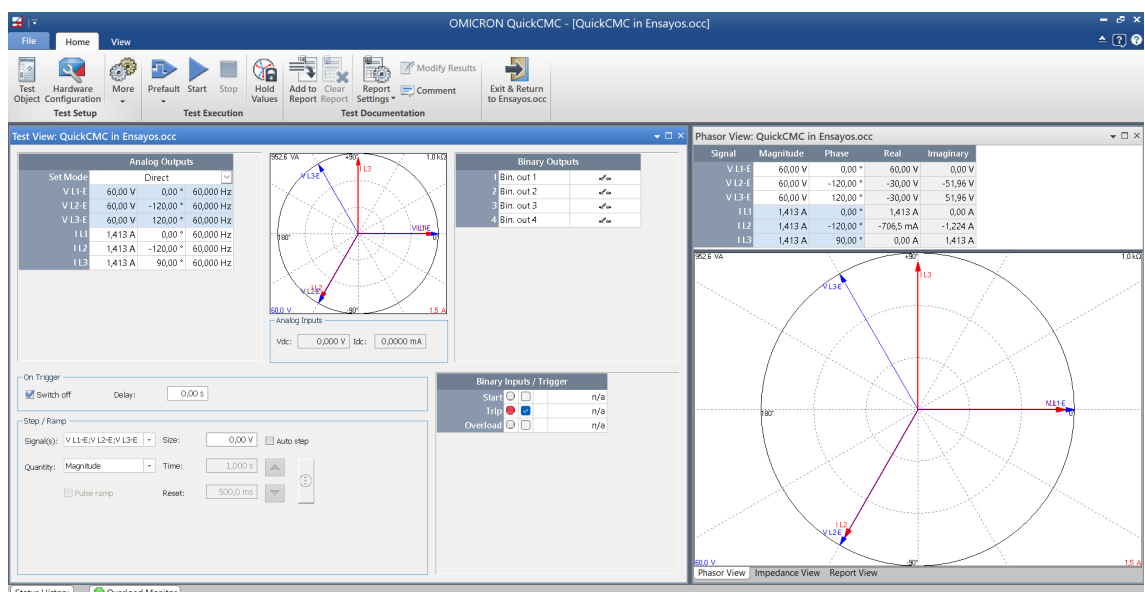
OMICRON QuickCMC - [QuickCMC in Ensayos.occ]

File Home View

Test Object Hardware Configuration More Prefault Start Stop Hold Values Add to Report Clear Report Report Settings Modify Results Comment Exit & Return to Ensayos.occ

Test Setup Test Execution Test Documentation

Test View: QuickCMC in Ensayos.occ

| Analog Outputs | | | |
|---|---|---|---|
| Set Mode | Direct | | |
| V L1-E | 60,00 V | 0,00 ° | 60,000 Hz |
| V L2-E | 60,00 V | -120,00 ° | 60,000 Hz |
| V L3-E | 60,00 V | 120,00 ° | 60,000 Hz |
| I L1 | 1,413 A | 0,00 ° | 60,000 Hz |
| I L2 | 1,413 A | -120,00 ° | 60,000 Hz |
| I L3 | 1,413 A | 90,00 ° | 60,000 Hz |

952,6 VA +90° 1,0 kΩ I L3 V L3-E V L1-E 180° I L2 V L2-E 60,0 V -90° 1,5 A

Analog Inputs
Vdc: 0,000 V Idc: 0,0000 mA

| Binary Outputs | |
|---|---|
| 1 Bin. out 1 | |
| 2 Bin. out 2 | |
| 3 Bin. out 3 | |
| 4 Bin. out 4 | |

On Trigger
Switch off Delay: 0,00 s

| Binary Inputs / Trigger | |
|---|---|
| Start | n/a |
| Trip | n/a |
| Overload | n/a |

Step / Ramp
Signal(s): V L1-E;V L2-E;V L3-E Size: 0,00 V Auto step
Quantity: Magnitude Time: 1,000 s
Pulse ramp Reset: 500,0 ms

Phasor View: QuickCMC in Ensayos.occ

| Signal | Magnitude | Phase | Real | Imaginary |
|---|---|---|---|---|
| V L1-E | 60,00 V | 0,00 ° | 60,00 V | 0,00 V |
| V L2-E | 60,00 V | -120,00 ° | -30,00 V | -51,96 V |
| V L3-E | 60,00 V | 120,00 ° | -30,00 V | 51,96 V |
| I L1 | 1,413 A | 0,00 ° | 1,413 A | 0,00 A |
| I L2 | 1,413 A | -120,00 ° | -706,5 mA | -1,224 A |
| I L3 | 1,413 A | 90,00 ° | 0,00 A | 1,413 A |

952,6 VA +90° 1,0 kΩ I L3 V L3-E 180° V L1-E 0 I L2 V L2-E 60,0 V -90° 1,5 A

Phasor View Impedance View Report View

Status History Overload Monitor